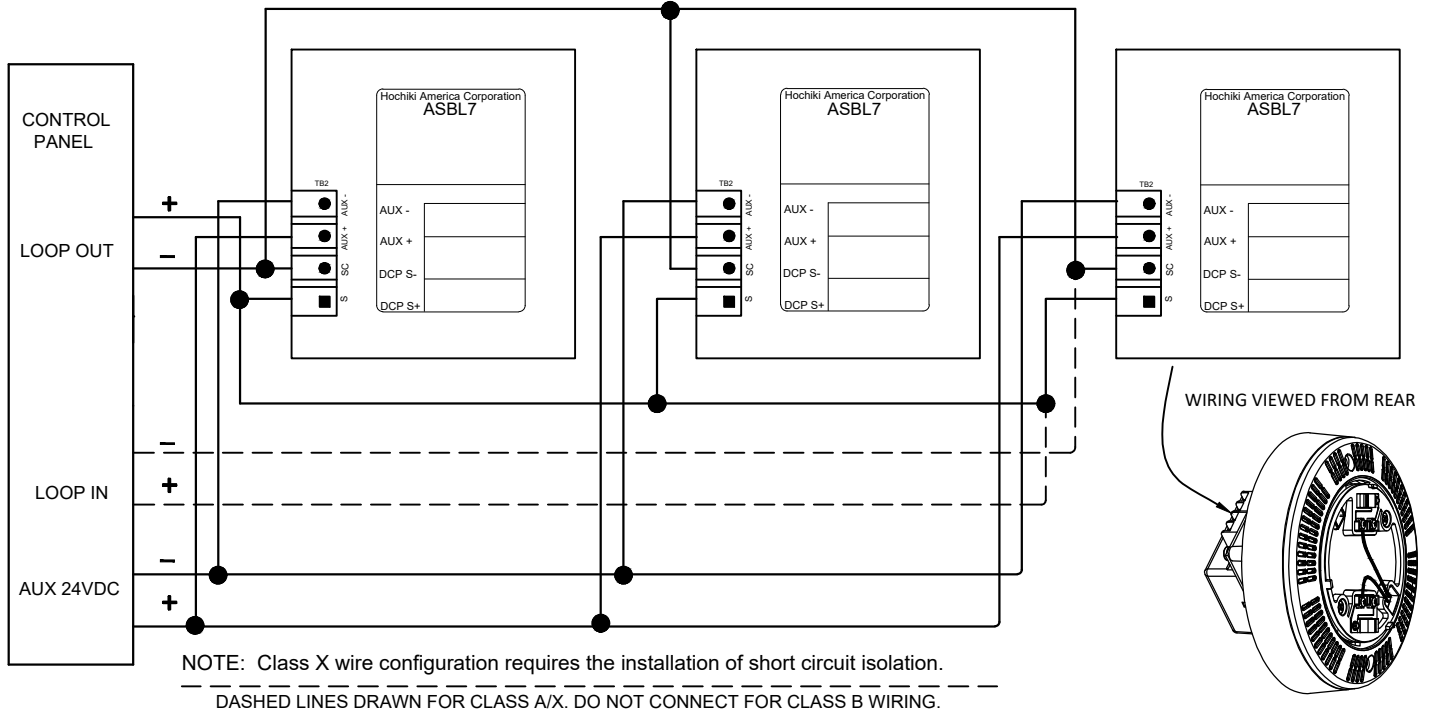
CONTROL PANEL

+

LOOP OUT

–

Hochiki America Corporation
ASBL7

TB2

AUX -

AUX +

SC

S

AUX -

AUX +

DCP S-

DCP S+

Hochiki America Corporation
ASBL7

TB2

AUX -

AUX +

SC

S

AUX -

AUX +

DCP S-

DCP S+

Hochiki America Corporation
ASBL7

TB2

AUX -

AUX +

SC

S

AUX -

AUX +

DCP S-

DCP S+

WIRING VIEWED FROM REAR

–

LOOP IN

+

–

AUX 24VDC

+

NOTE: Class X wire configuration requires the installation of short circuit isolation.

DASHED LINES DRAWN FOR CLASS A/X. DO NOT CONNECT FOR CLASS B WIRING.